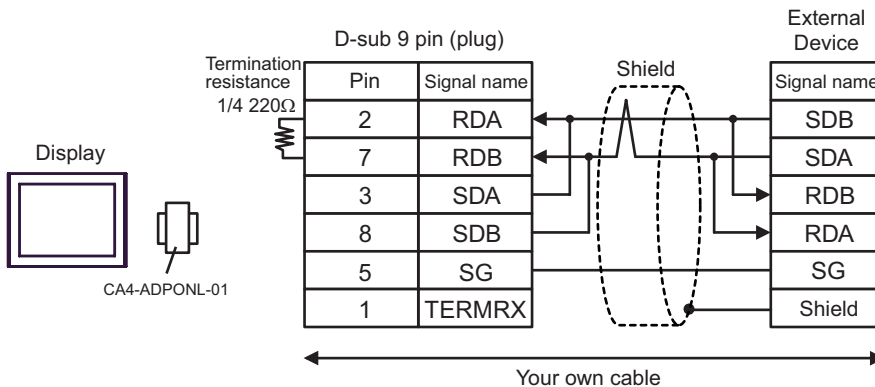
D-sub 9 pin (plug)

Termination resistance 1/4 220Ω

| Pin | Signal name |
|---|---|
| 2 | RDA |
| 7 | RDB |
| 3 | SDA |
| 8 | SDB |
| 5 | SG |
| 1 | TERMRX |

Shield

External Device

| Signal name |
|---|
| SDB |
| SDA |
| RDB |
| RDA |
| SG |
| Shield |

Display

CA4-ADPONL-01

Your own cable